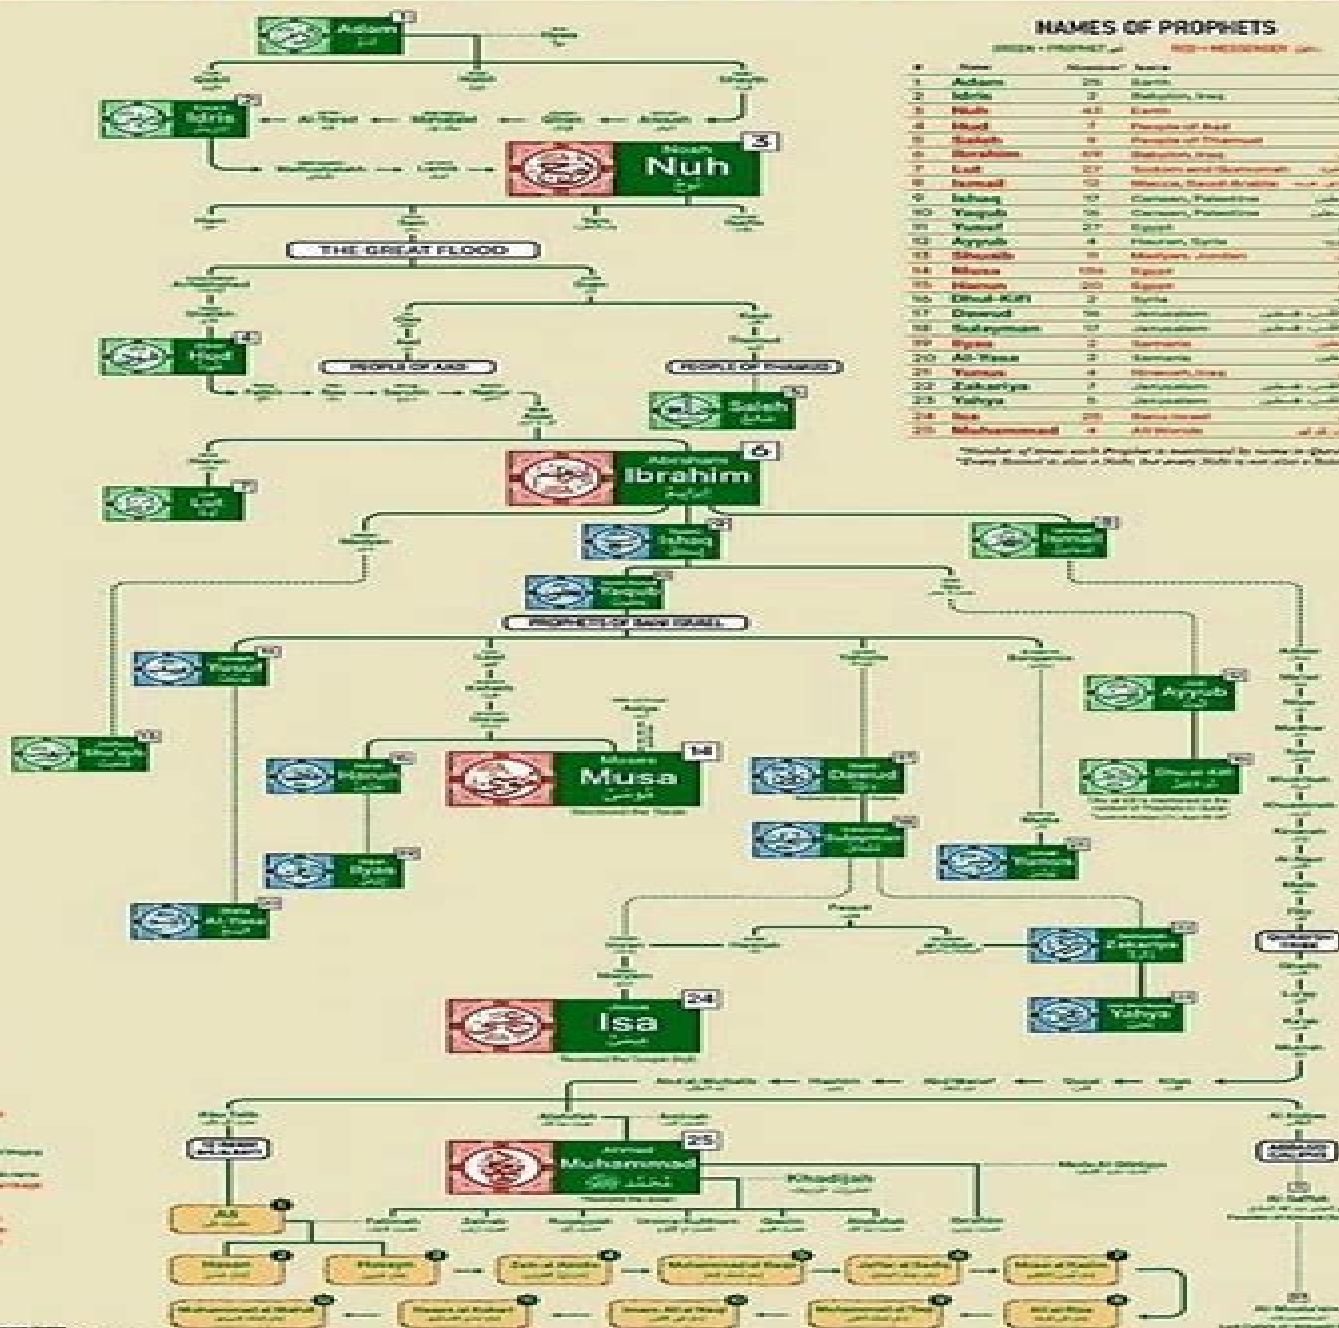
NAMES OF PROPHETS

| # | Name | Mentions | Lands |
|---|---|---|---|
| 1 | Adam | 25 | Earth |
| 2 | Idris | 2 | Babylon, Iraq |
| 3 | Nuh | 43 | Earth |
| 4 | Hud | 7 | People of Aad |
| 5 | Saleh | 9 | People of Thamud |
| 6 | Ibrahim | 69 | Babylon, Iraq |
| 7 | Lut | 27 | Sodom and Gomorrah |
| 8 | Ismail | 12 | Mecca, Saudi Arabia |
| 9 | Ishaq | 17 | Canaan, Palestine |
| 10 | Yaqub | 16 | Canaan, Palestine |
| 11 | Yusuf | 27 | Egypt |
| 12 | Ayyub | 4 | Hauran, Syria |
| 13 | Shuaib | 11 | Madyan, Jordan |
| 14 | Musa | 136 | Egypt |
| 15 | Harun | 20 | Egypt |
| 16 | Dhul-Kifl | 2 | Syria |
| 17 | Dawud | 16 | Jerusalem |
| 18 | Sulayman | 17 | Jerusalem |
| 19 | Ilyas | 2 | Samaria |
| 20 | Al-Yasa | 2 | Samaria |
| 21 | Yunus | 4 | Nineveh, Iraq |
| 22 | Zakariya | 7 | Jerusalem |
| 23 | Yahya | 5 | Jerusalem |
| 24 | Isa | 25 | Bani Israel |
| 25 | Muhammad | 4 | All Worlds |

Adam 1
Idris 2
Noah Nuh 3
THE GREAT FLOOD
Hud 4
PEOPLE OF AAD
PEOPLE OF THAMUD
Saleh 5
Abraham Ibrahim 6
Lut 7
Ishaq 9
Ismail 8
Yaqub 10
PROPHETS OF BANI ISRAEL
Yusuf 11
Ayyub 12
Shuaib 13
Harun 15
Moses Musa 14
Dawud 17
Dhul-Kifl 16
Sulayman 18
Ilyas 19
Yunus 21
Al-Yasa 20
Zakariya 22
Isa 24
Yahya 23
Ahmad Muhammad 25
Khadijah
Ali
Hasan
Husayn
Zain al Abidin
Muhammad al Baqir
Ja'far al Sadiq
Musa al Kazim
Ali al Rida
Muhammad al Taqi
Imam Ali al Naqi
Hasan al Askari
Muhammad al Mahdi
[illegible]